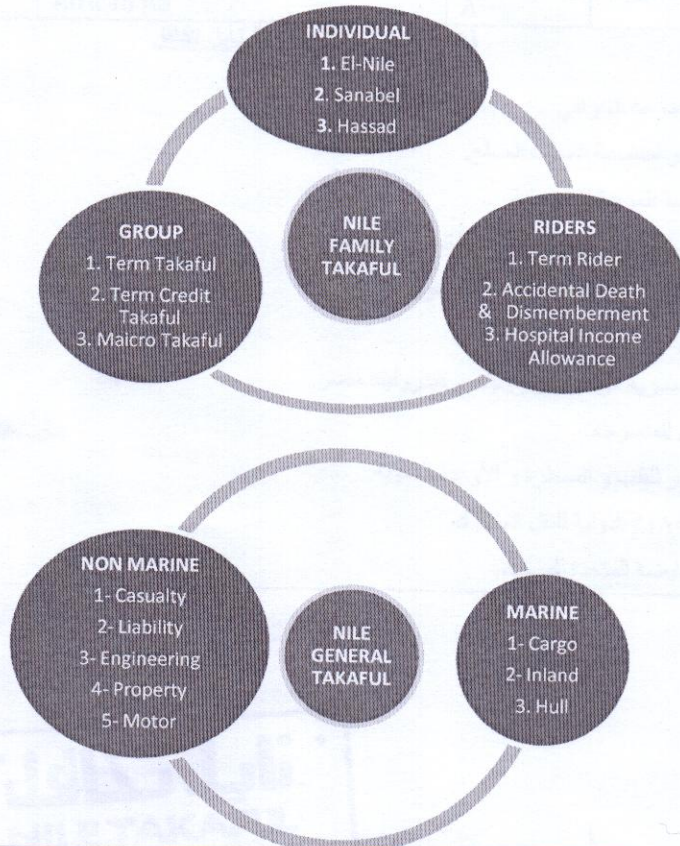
INDIVIDUAL
1. El-Nile
2. Sanabel
3. Hassad

GROUP
1. Term Takaful
2. Term Credit Takaful
3. Maicro Takaful

NILE FAMILY TAKAFUL

RIDERS
1. Term Rider
2. Accidental Death & Dismemberment
3. Hospital Income Allowance

NON MARINE
1- Casualty
2- Liability
3- Engineering
4- Property
5- Motor

NILE GENERAL TAKAFUL

MARINE
1- Cargo
2- Inland
3. Hull